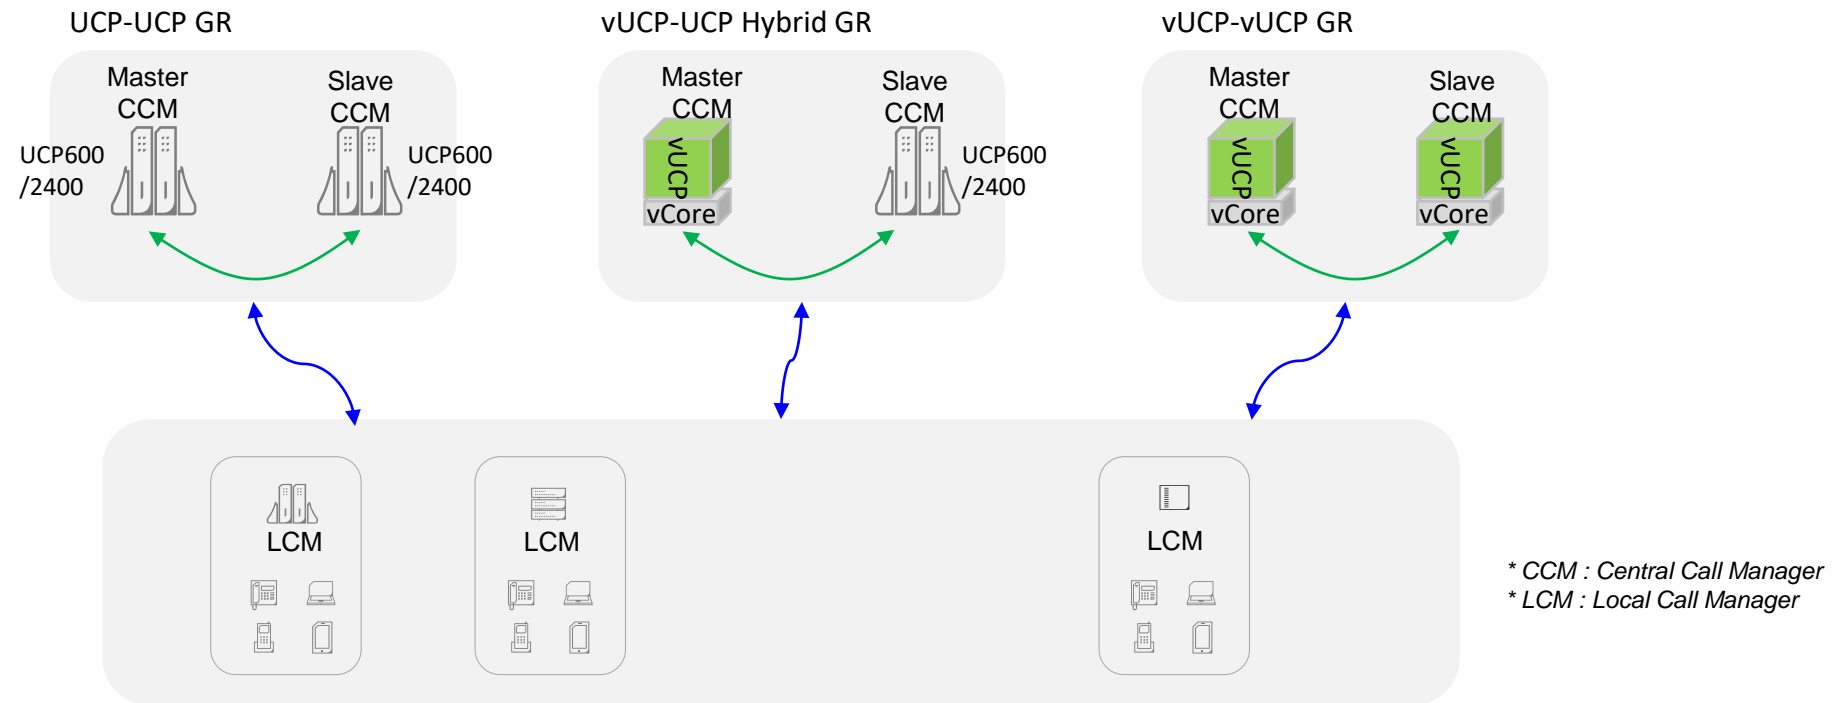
UCP-UCP GR

Master CCM

Slave CCM

UCP600 /2400

UCP600 /2400

vUCP-UCP Hybrid GR

Master CCM

vUCP

vCore

Slave CCM

UCP600 /2400

vUCP-vUCP GR

Master CCM

vUCP

vCore

Slave CCM

vUCP

vCore

LCM

LCM

LCM

* CCM : Central Call Manager
* LCM : Local Call Manager